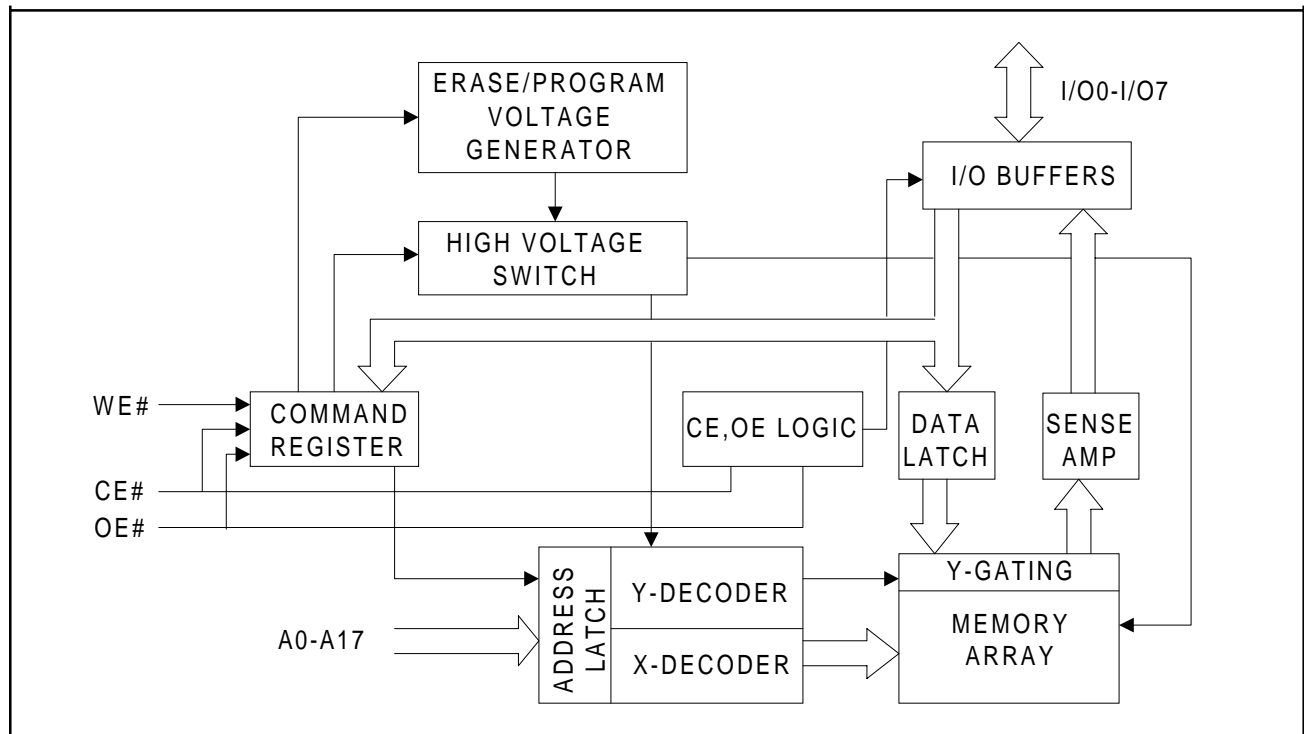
ERASE/PROGRAM VOLTAGE GENERATOR

I/O0-I/O7

I/O BUFFERS

HIGH VOLTAGE SWITCH

WE#

COMMAND REGISTER

CE,OE LOGIC

DATA LATCH

SENSE AMP

CE#

OE#

ADDRESS LATCH

Y-DECODER

Y-GATING

A0-A17

X-DECODER

MEMORY ARRAY